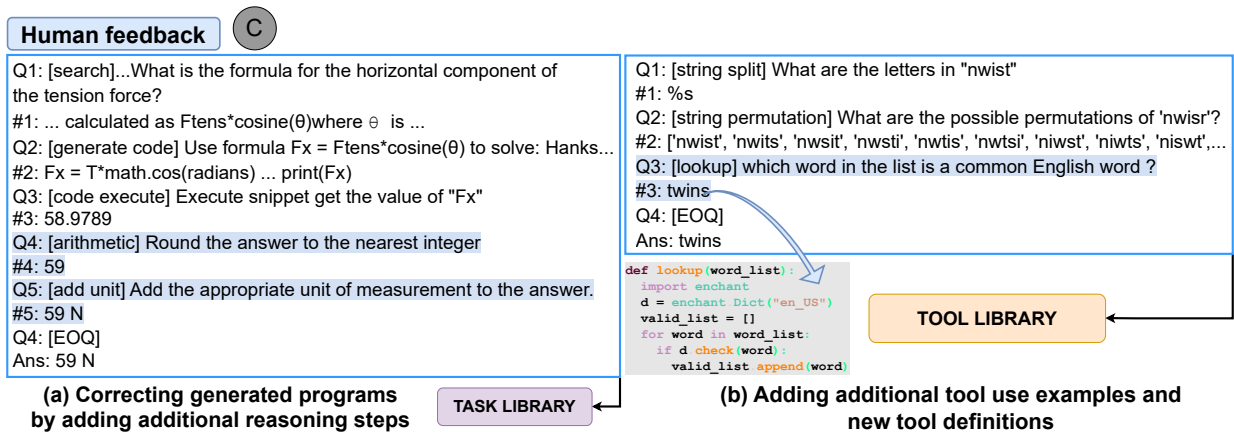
Human feedback C

Q1: [search]...What is the formula for the horizontal component of the tension force?
#1: ... calculated as Ftens*cosine(θ)where θ is ...
Q2: [generate code] Use formula Fx = Ftens*cosine(θ) to solve: Hanks...
#2: Fx = T*math.cos(radians) ... print(Fx)
Q3: [code execute] Execute snippet get the value of "Fx"
#3: 58.9789
Q4: [arithmetic] Round the answer to the nearest integer
#4: 59
Q5: [add unit] Add the appropriate unit of measurement to the answer.
#5: 59 N
Q4: [EOQ]
Ans: 59 N

(a) Correcting generated programs by adding additional reasoning steps

TASK LIBRARY

Q1: [string split] What are the letters in "nwist"
#1: %s
Q2: [string permutation] What are the possible permutations of 'nwisr'?
#2: ['nwist', 'nwits', 'nwsit', 'nwsti', 'nwtis', 'nwtsi', 'niwst', 'niwts', 'niswt',...
Q3: [lookup] which word in the list is a common English word ?
#3: twins
Q4: [EOQ]
Ans: twins

def lookup(word_list):
  import enchant
  d = enchant.Dict("en_US")
  valid_list = []
  for word in word_list:
    if d.check(word):
      valid_list.append(word)

TOOL LIBRARY

(b) Adding additional tool use examples and new tool definitions